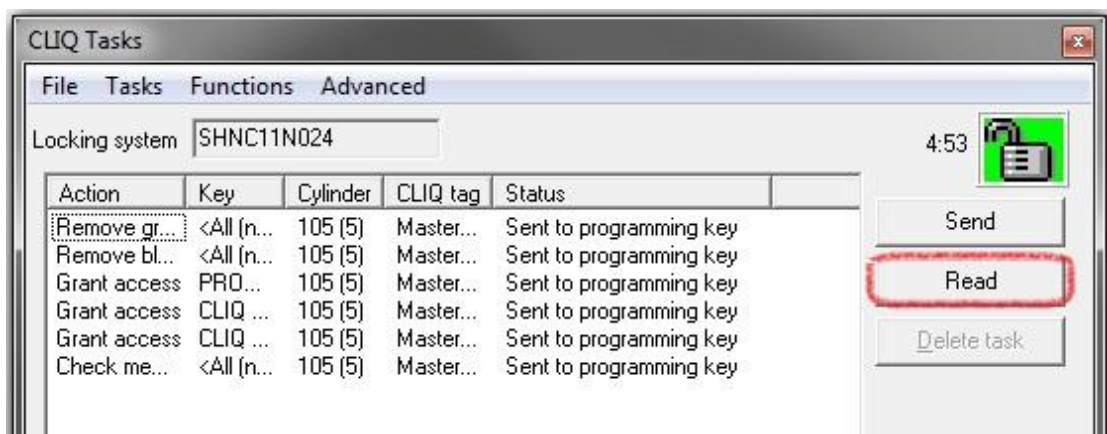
CLIQ Tasks

File Tasks Functions Advanced

Locking system SHNC11N024

4:53

| Action | Key | Cylinder | CLIQ tag | Status |
|---|---|---|---|---|
| Remove gr... | <All (n... | 105 (5) | Master... | Sent to programming key |
| Remove bl... | <All (n... | 105 (5) | Master... | Sent to programming key |
| Grant access | PRO... | 105 (5) | Master... | Sent to programming key |
| Grant access | CLIQ ... | 105 (5) | Master... | Sent to programming key |
| Grant access | CLIQ ... | 105 (5) | Master... | Sent to programming key |
| Check me... | <All (n... | 105 (5) | Master... | Sent to programming key |

Send

Read

Delete task